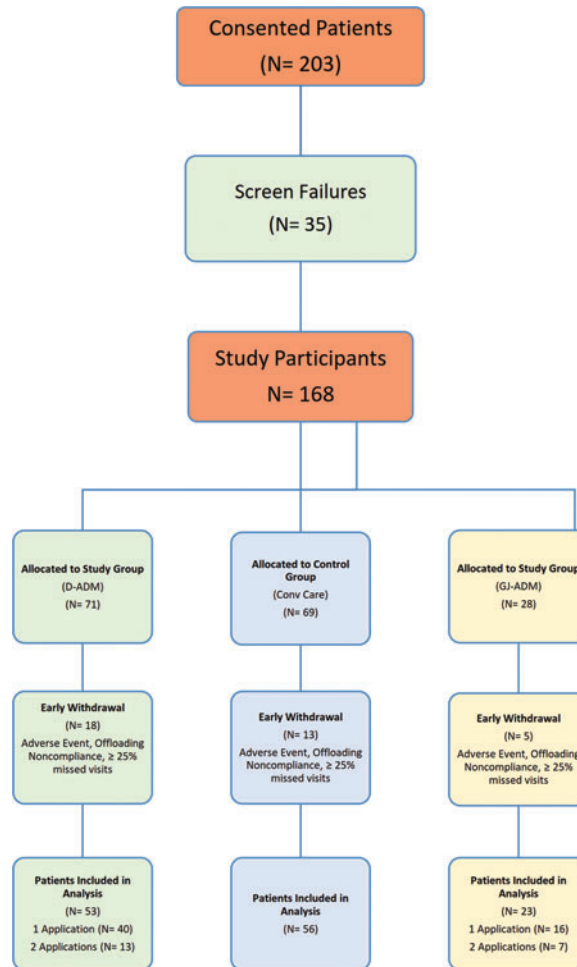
Consented Patients
(N= 203)

Screen Failures
(N= 35)

Study Participants
N= 168

Allocated to Study Group
(D-ADM)
(N= 71)

Allocated to Control Group
(Conv Care)
(N= 69)

Allocated to Study Group
(GJ-ADM)
(N= 28)

Early Withdrawal
(N= 18)
Adverse Event, Offloading Noncompliance, ≥ 25% missed visits

Early Withdrawal
(N= 13)
Adverse Event, Offloading Noncompliance, ≥ 25% missed visits

Early Withdrawal
(N= 5)
Adverse Event, Offloading Noncompliance, ≥ 25% missed visits

Patients Included in Analysis
(N= 53)
1 Application (N= 40)
2 Applications (N= 13)

Patients Included in Analysis
(N= 56)

Patients Included in Analysis
(N= 23)
1 Application (N= 16)
2 Applications (N= 7)